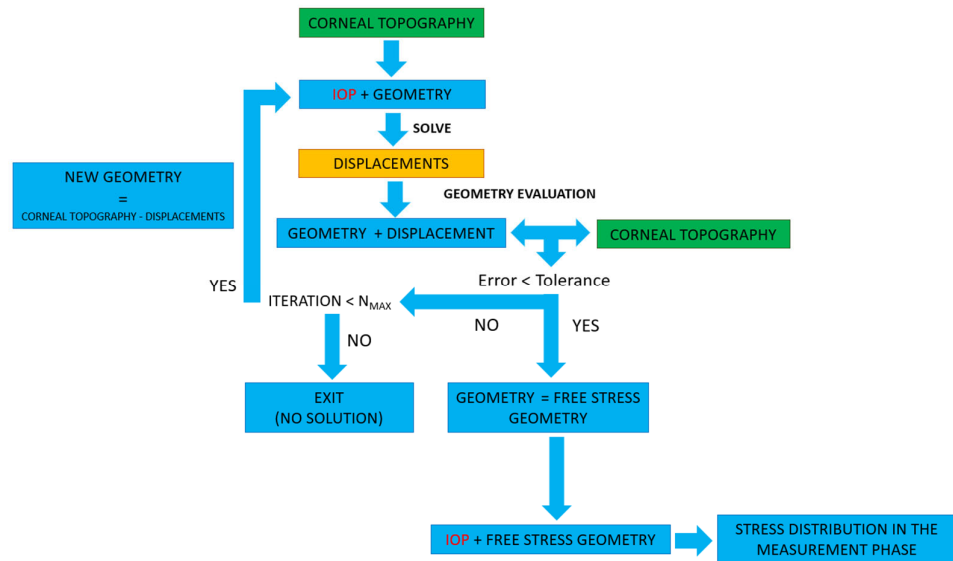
CORNEAL TOPOGRAPHY

IOP + GEOMETRY

SOLVE

DISPLACEMENTS

NEW GEOMETRY
=
CORNEAL TOPOGRAPHY - DISPLACEMENTS

GEOMETRY EVALUATION

GEOMETRY + DISPLACEMENT

CORNEAL TOPOGRAPHY

Error < Tolerance

YES

ITERATION < $N_{MAX}$

NO

YES

NO

EXIT
(NO SOLUTION)

GEOMETRY = FREE STRESS GEOMETRY

IOP + FREE STRESS GEOMETRY

STRESS DISTRIBUTION IN THE MEASUREMENT PHASE